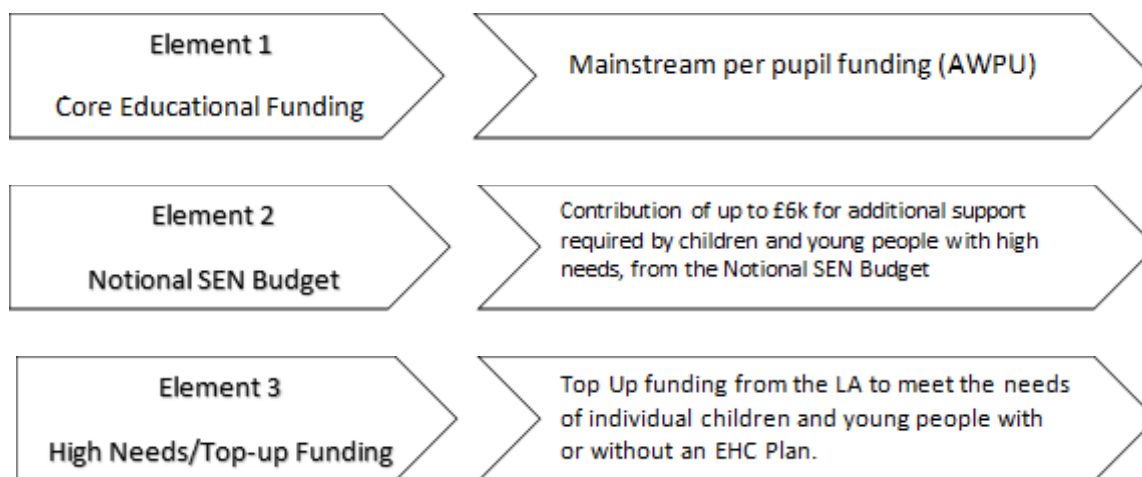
Element 1

Core Educational Funding

Mainstream per pupil funding (AWPU)

Element 2

Notional SEN Budget

Contribution of up to £6k for additional support required by children and young people with high needs, from the Notional SEN Budget

Element 3

High Needs/Top-up Funding

Top Up funding from the LA to meet the needs of individual children and young people with or without an EHC Plan.